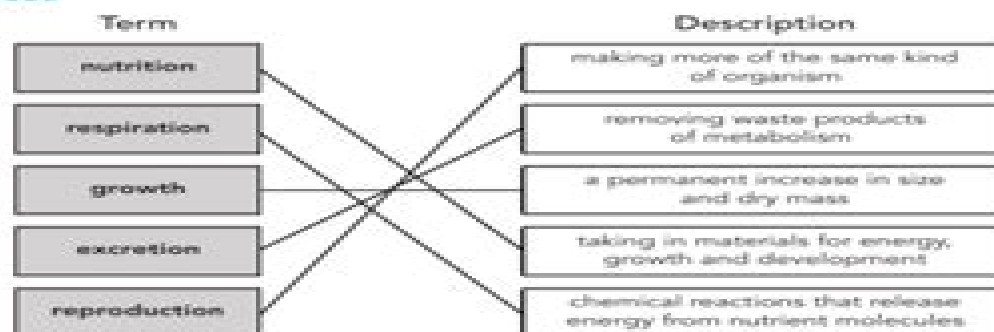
Term

Description

nutrition

respiration

growth

excretion

reproduction

making more of the same kind of organism

removing waste products of metabolism

a permanent increase in size and dry mass

taking in materials for energy, growth and development

chemical reactions that release energy from nutrient molecules